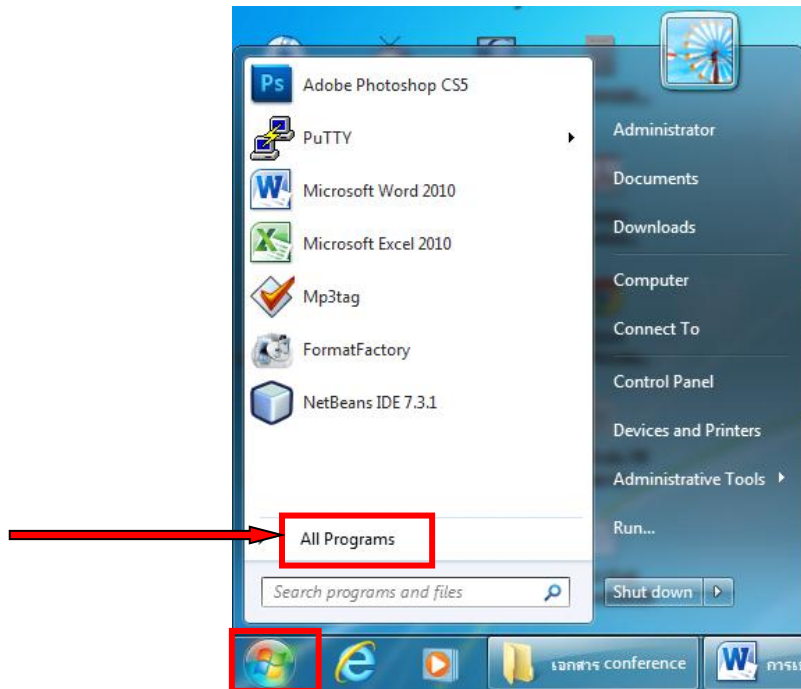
Adobe Photoshop CS5

PuTTY

Microsoft Word 2010

Microsoft Excel 2010

Mp3tag

FormatFactory

NetBeans IDE 7.3.1

All Programs

Search programs and files

Administrator

Documents

Downloads

Computer

Connect To

Control Panel

Devices and Printers

Administrative Tools

Run...

Shut down

เอกสาร conference

การ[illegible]